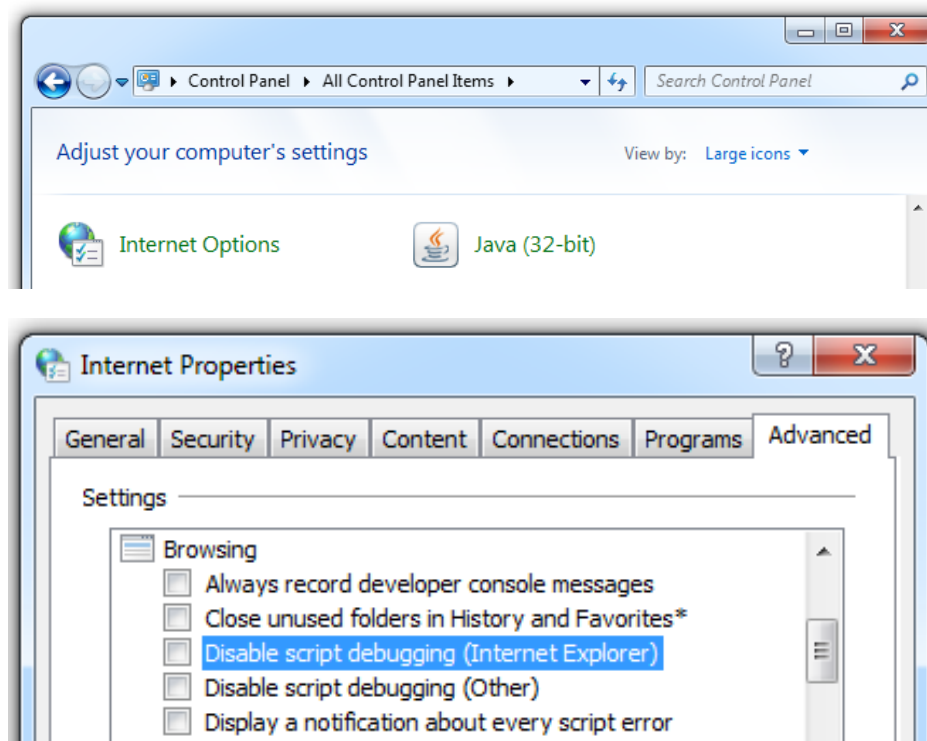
Control Panel ▸ All Control Panel Items ▸

Search Control Panel

Adjust your computer's settings

View by: Large icons

Internet Options

Java (32-bit)

Internet Properties

General | Security | Privacy | Content | Connections | Programs | Advanced

Settings

Browsing

Always record developer console messages

Close unused folders in History and Favorites*

Disable script debugging (Internet Explorer)

Disable script debugging (Other)

Display a notification about every script error